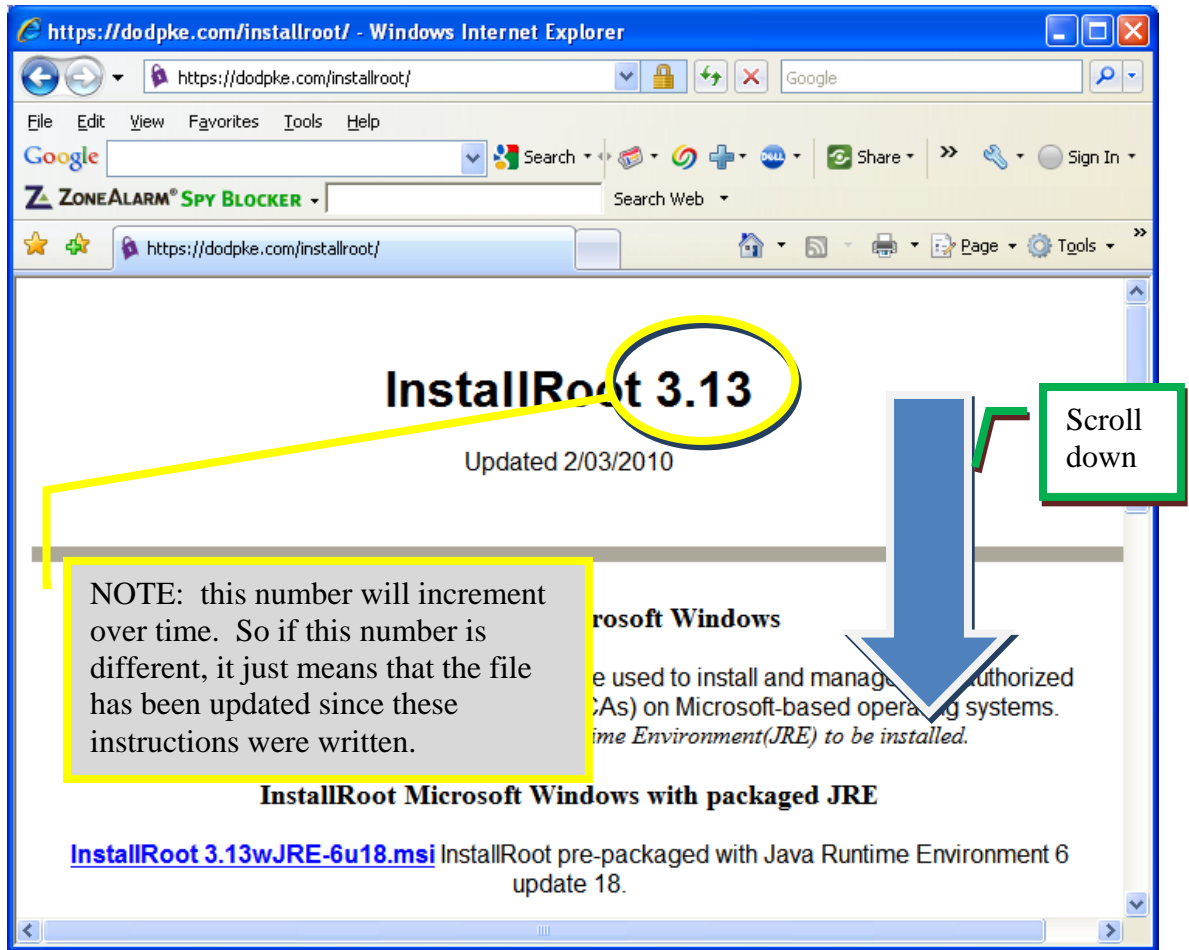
https://dodpke.com/installroot/ - Windows Internet Explorer

https://dodpke.com/installroot/

Google

File Edit View Favorites Tools Help

Google Search Share Sign In

ZoneAlarm® Spy Blocker Search Web

https://dodpke.com/installroot/

Page Tools

InstallRoot 3.13

Updated 2/03/2010

Scroll down

NOTE: this number will increment over time. So if this number is different, it just means that the file has been updated since these instructions were written.

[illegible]rosoft Windows

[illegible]e used to install and manage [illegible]uthorized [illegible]CAs) on Microsoft-based opera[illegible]g systems. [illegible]ime Environment(JRE) to be installed.

InstallRoot Microsoft Windows with packaged JRE

InstallRoot 3.13wJRE-6u18.msi InstallRoot pre-packaged with Java Runtime Environment 6 update 18.